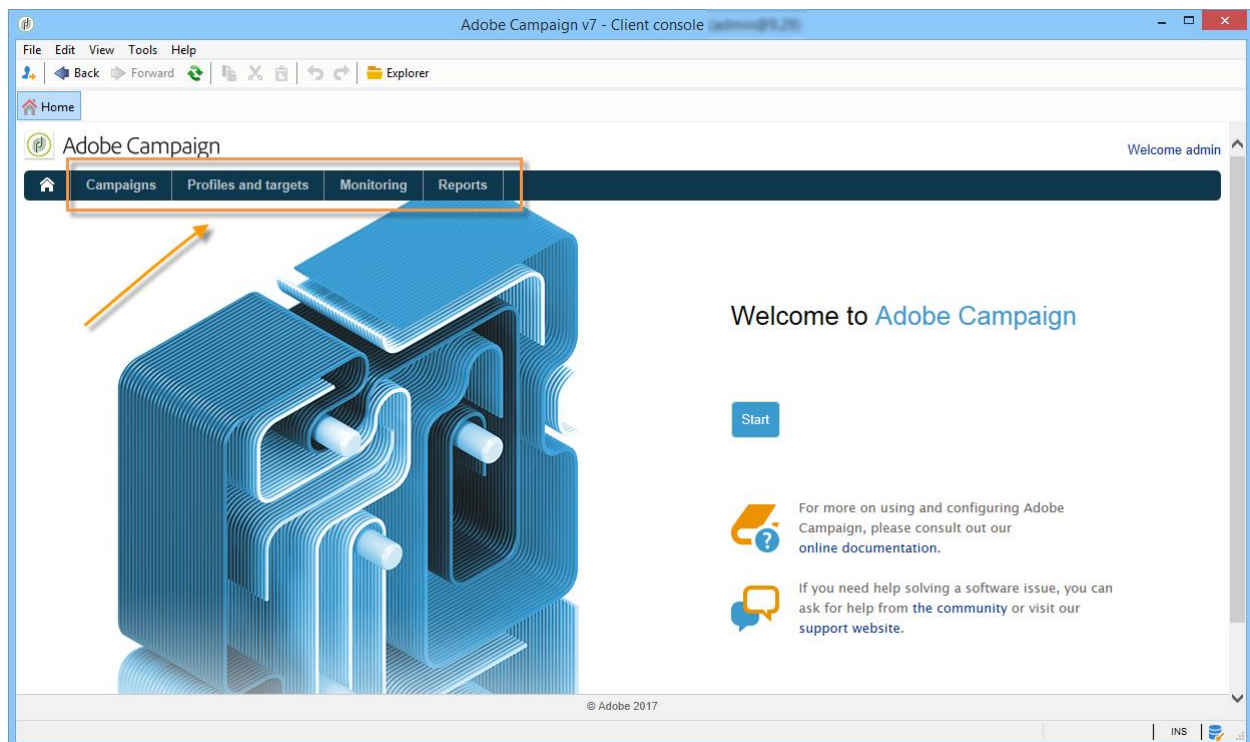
Adobe Campaign v7 - Client console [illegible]

File Edit View Tools Help

Back Forward Explorer

Home

Adobe Campaign

Welcome admin

Campaigns Profiles and targets Monitoring Reports

Welcome to Adobe Campaign

Start

For more on using and configuring Adobe Campaign, please consult out our online documentation.

If you need help solving a software issue, you can ask for help from the community or visit our support website.

© Adobe 2017

INS